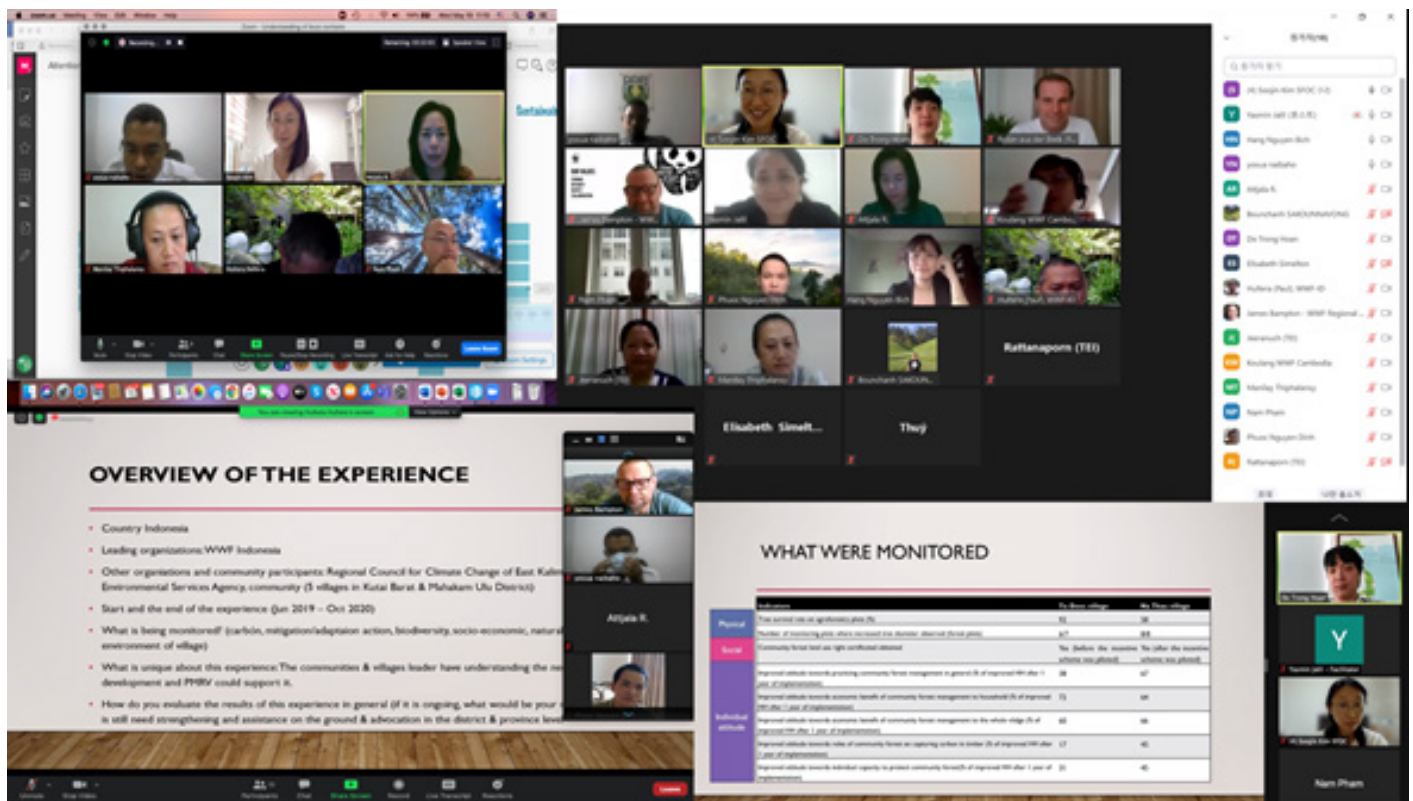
Attjala R.

Rattanaporn (TEI)

Elisabeth Simelt...

Thuỳ

Nam Pham

Y

OVERVIEW OF THE EXPERIENCE

- Country: Indonesia
- Leading organizations: WWF Indonesia
- Other organizations and community participants: Regional Council for Climate Change of East Kalim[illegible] Environmental Services Agency, community (5 villages in Kutai Barat & Mahakam Ulu District)
- Start and the end of the experience (Jun 2019 – Oct 2020)
- What is being monitored? (carbon, mitigation/adaptaion action, biodiversity, socio-economic, natur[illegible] environment of village)
- What is unique about this experience: The communities & villages leader have understanding the ne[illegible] development and PMRV could support it.
- How do you evaluate the results of this experience in general (if it is ongoing, what would be your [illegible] is still need strengthening and assistance on the ground & advocation in the district & province leve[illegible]

WHAT WERE MONITORED

| | Indicators | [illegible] | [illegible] |
|---|---|---|---|
| Physical | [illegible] | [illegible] | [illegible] |
| | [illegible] | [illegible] | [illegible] |
| Social | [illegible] | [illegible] | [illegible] |
| Individual attitude | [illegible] | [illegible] | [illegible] |
| | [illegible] | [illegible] | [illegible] |
| | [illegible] | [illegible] | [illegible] |
| | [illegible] | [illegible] | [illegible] |
| | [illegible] | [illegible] | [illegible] |